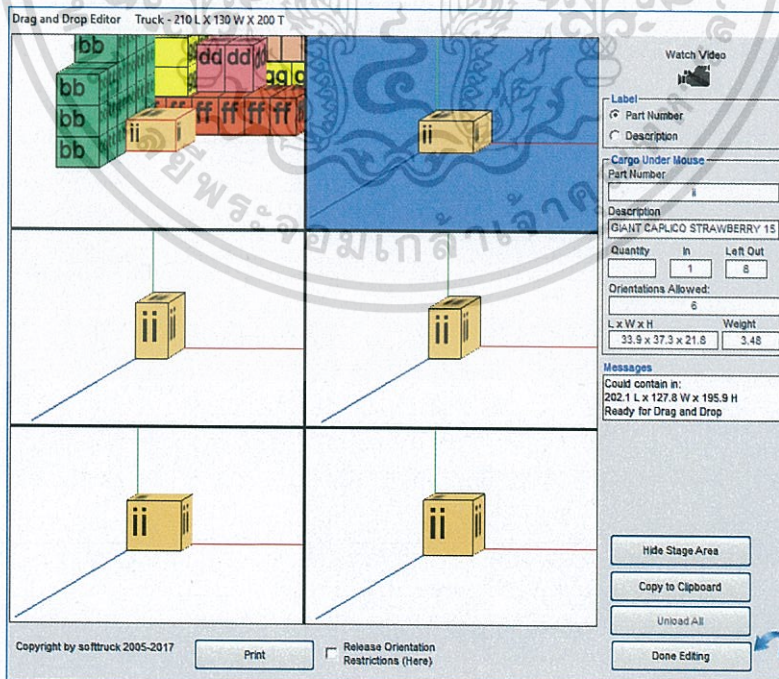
Drag and Drop Editor Truck - 210 L X 130 W X 200 T

bb bb bb bb dd dd gg ff ff ff ff ff ii

ii

ii

ii

ii

ii

Watch Video

Label
Part Number
Description

Cargo Under Mouse
Part Number
ii
Description
GIANT CAPLICO STRAWBERRY 15

| Quantity | In | Left Out |
|---|---|---|
| | 1 | 8 |

Orientations Allowed:
6

| L x W x H | Weight |
|---|---|
| 33.9 x 37.3 x 21.8 | 3.48 |

Messages
Could contain in:
202.1 L x 127.8 W x 195.9 H
Ready for Drag and Drop

Hide Stage Area
Copy to Clipboard
Unload All
Done Editing

Copyright by softtruck 2005-2017
Print
Release Orientation Restrictions (Here)